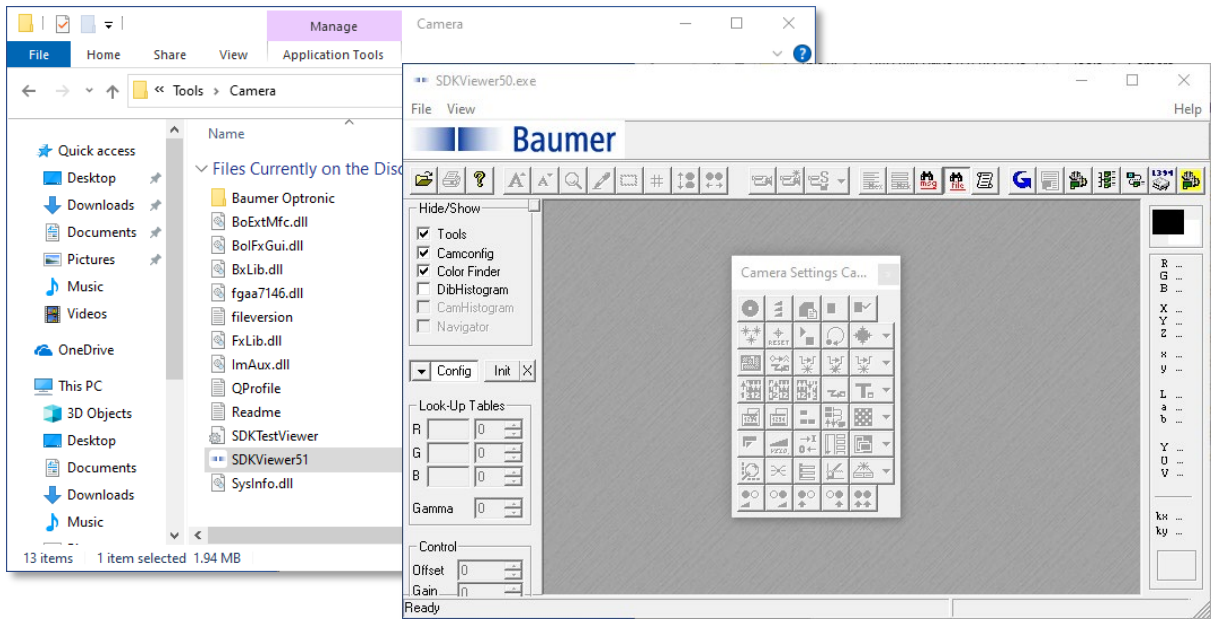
Manage
Camera
File Home Share View Application Tools
« Tools › Camera
Quick access
Desktop
Downloads
Documents
Pictures
Music
Videos
OneDrive
This PC
3D Objects
Desktop
Documents
Downloads
Music
Name
Files Currently on the Disc
Baumer Optronic
BoExtMfc.dll
BoIFxGui.dll
BxLib.dll
fgaa7146.dll
fileversion
FxLib.dll
ImAux.dll
QProfile
Readme
SDKTestViewer
SDKViewer51
SysInfo.dll
13 items 1 item selected 1.94 MB

SDKViewer50.exe
File View
Help
Baumer
Hide/Show
Tools
Camconfig
Color Finder
DibHistogram
CamHistogram
Navigator
Config Init
Look-Up Tables
R 0
G 0
B 0
Gamma 0
Control
Offset 0
Gain 0
Camera Settings Ca...
RESET
R ...
G ...
B ...
X ...
Y ...
Z ...
x ...
y ...
L ...
a ...
b ...
Y ...
U ...
V ...
kx ...
ky ...
Ready